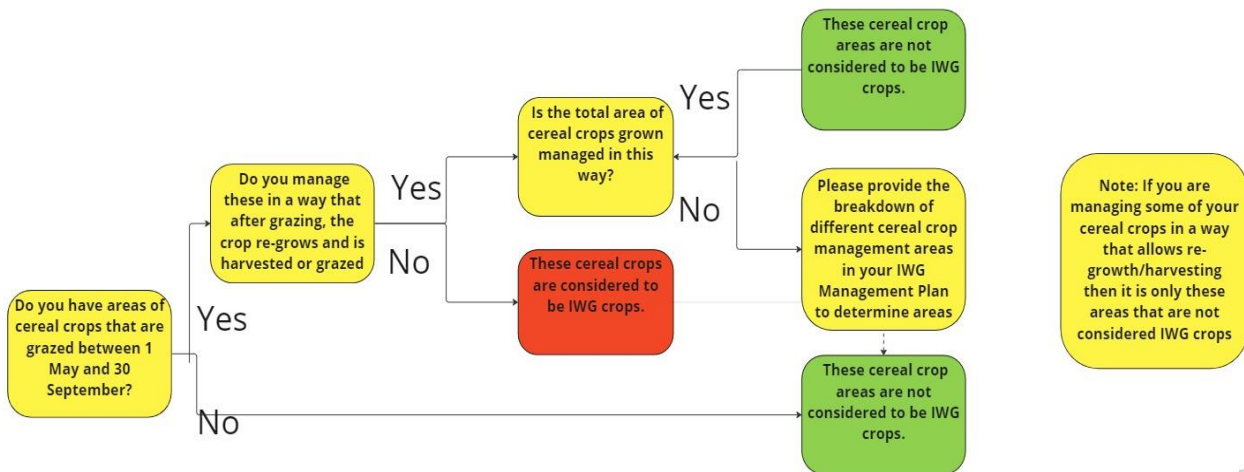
Do you have areas of cereal crops that are grazed between 1 May and 30 September?

Yes

Do you manage these in a way that after grazing, the crop re-grows and is harvested or grazed

Yes

Is the total area of cereal crops grown managed in this way?

Yes

These cereal crop areas are not considered to be IWG crops.

No

Please provide the breakdown of different cereal crop management areas in your IWG Management Plan to determine areas

These cereal crop areas are not considered to be IWG crops.

No

These cereal crops are considered to be IWG crops.

No

Note: If you are managing some of your cereal crops in a way that allows re-growth/harvesting then it is only these areas that are not considered IWG crops